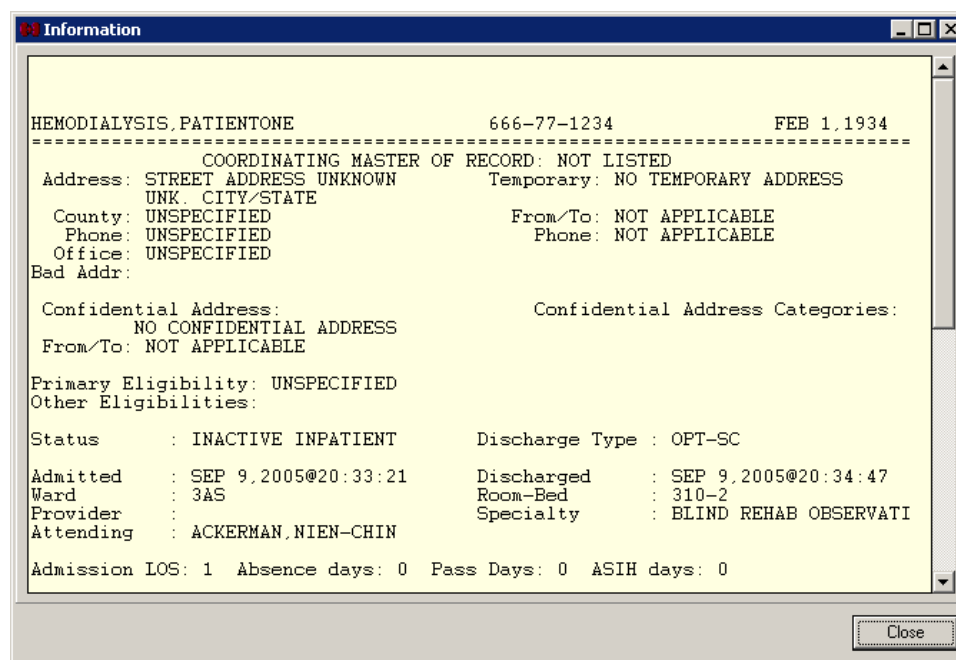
Information

HEMODIALYSIS,PATIENTONE 666-77-1234 FEB 1,1934
==========================================================================
COORDINATING MASTER OF RECORD: NOT LISTED
Address: STREET ADDRESS UNKNOWN Temporary: NO TEMPORARY ADDRESS
UNK. CITY/STATE
County: UNSPECIFIED From/To: NOT APPLICABLE
Phone: UNSPECIFIED Phone: NOT APPLICABLE
Office: UNSPECIFIED
Bad Addr:

Confidential Address: Confidential Address Categories:
NO CONFIDENTIAL ADDRESS
From/To: NOT APPLICABLE

Primary Eligibility: UNSPECIFIED
Other Eligibilities:

Status : INACTIVE INPATIENT Discharge Type : OPT-SC

Admitted : SEP 9,2005@20:33:21 Discharged : SEP 9,2005@20:34:47
Ward : 3AS Room-Bed : 310-2
Provider : Specialty : BLIND REHAB OBSERVATI
Attending : ACKERMAN,NIEN-CHIN

Admission LOS: 1 Absence days: 0 Pass Days: 0 ASIH days: 0

Close